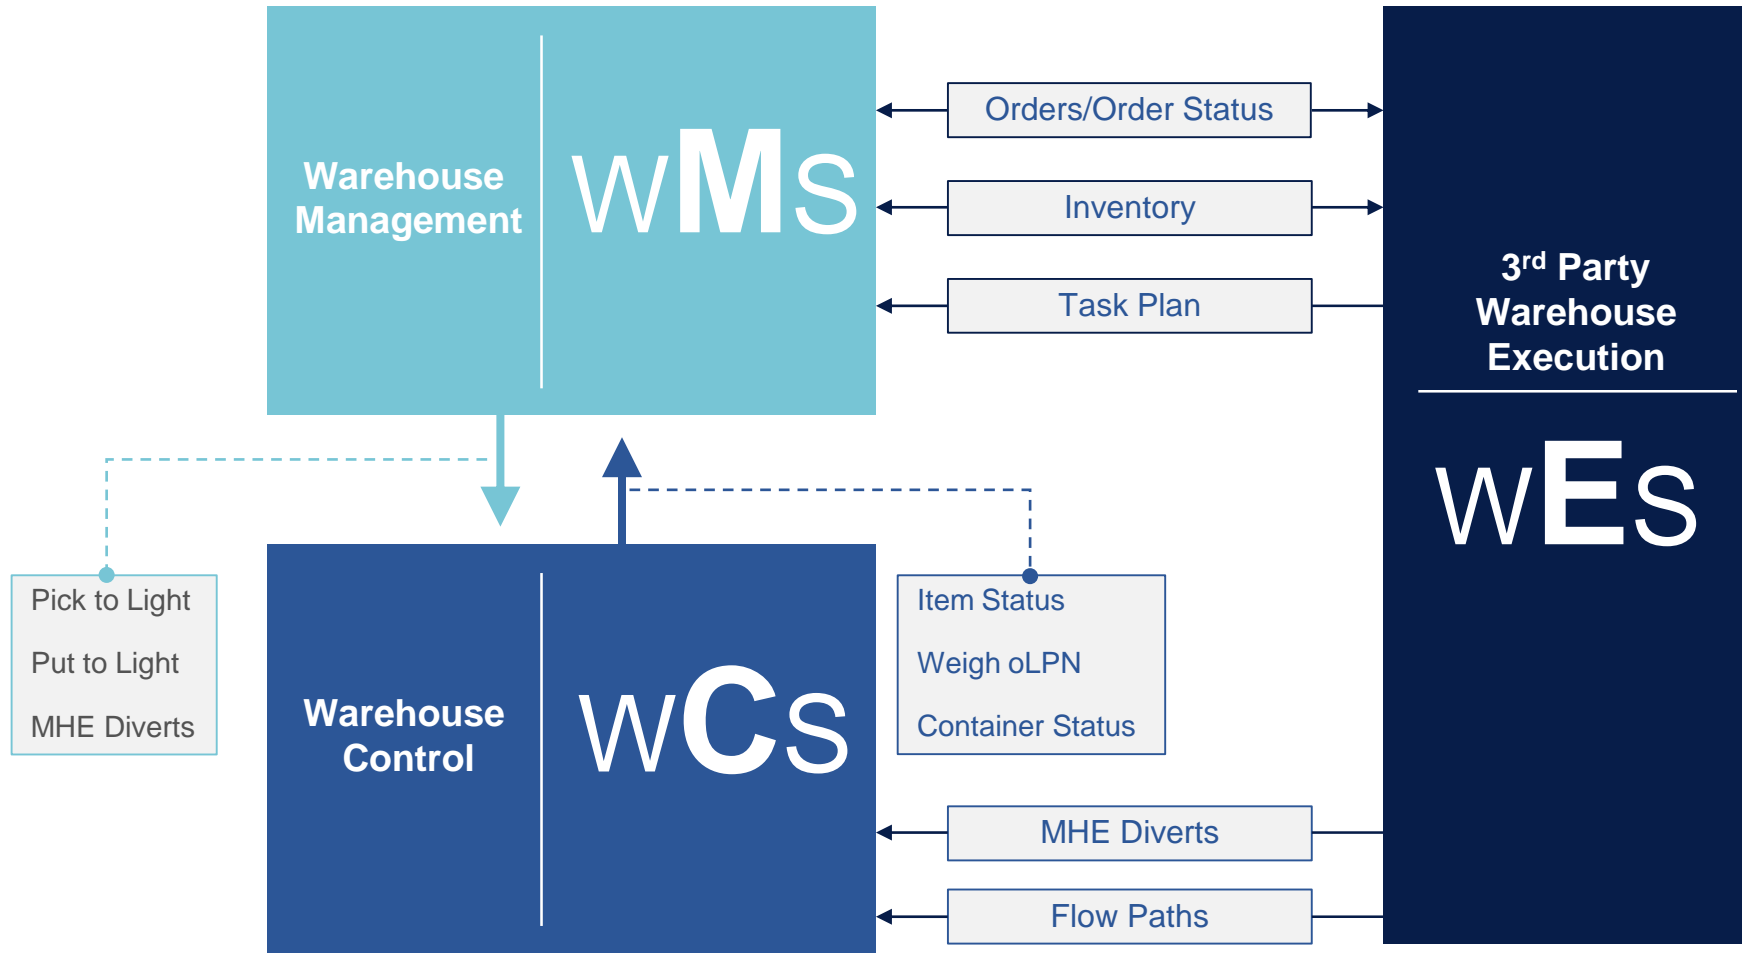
Warehouse Management

wMs

Orders/Order Status

Inventory

Task Plan

3$^{rd}$ Party Warehouse Execution

wEs

Pick to Light

Put to Light

MHE Diverts

Warehouse Control

wCs

Item Status

Weigh oLPN

Container Status

MHE Diverts

Flow Paths